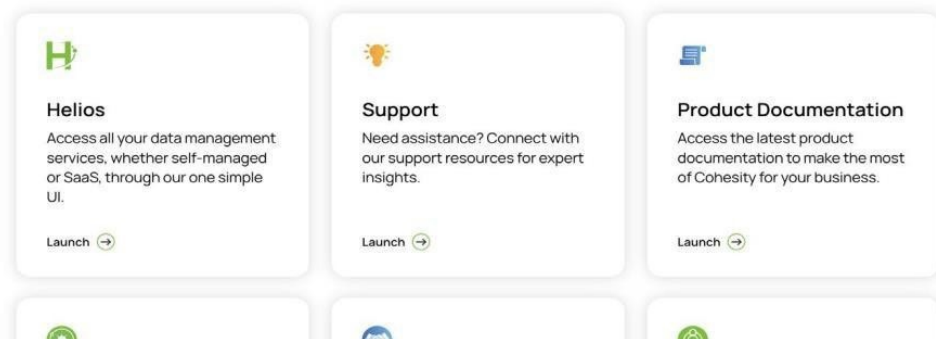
Helios

Access all your data management services, whether self-managed or SaaS, through our one simple UI.

Launch

Support

Need assistance? Connect with our support resources for expert insights.

Launch

Product Documentation

Access the latest product documentation to make the most of Cohesity for your business.

Launch